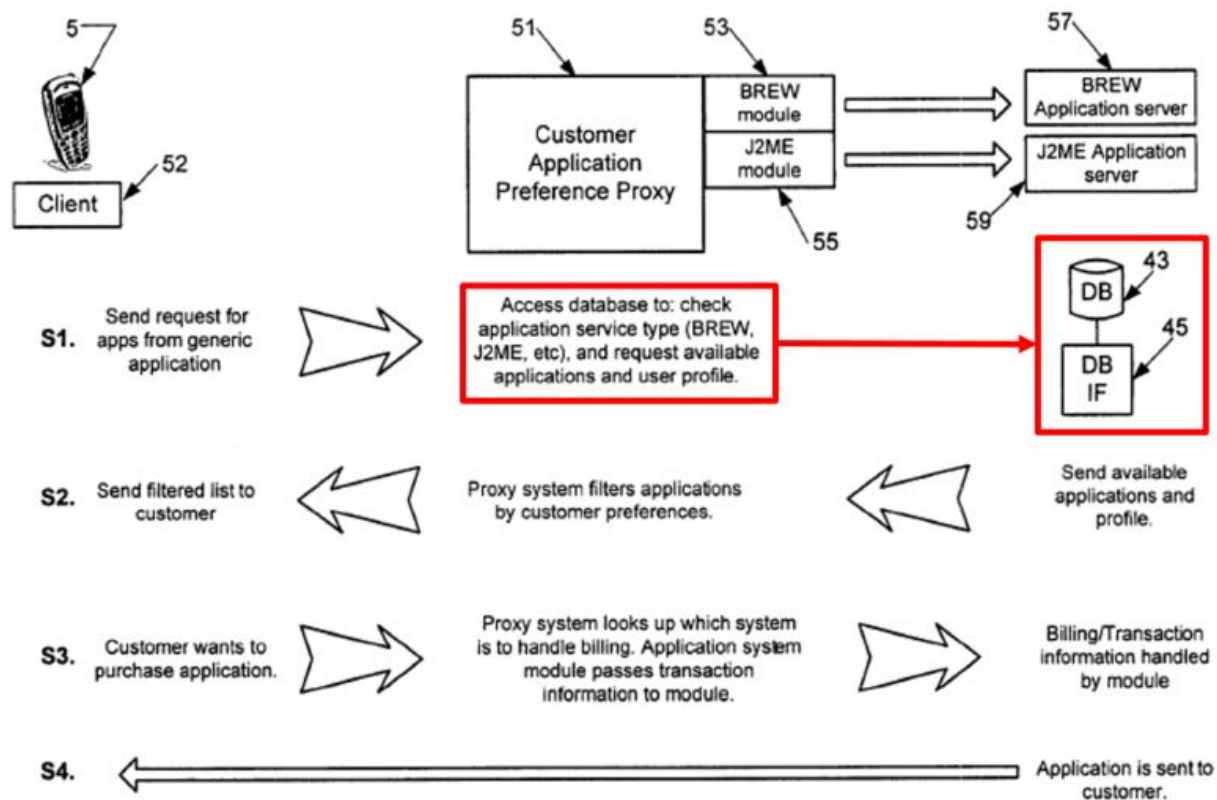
5

52

Client

51

Customer Application Preference Proxy

53

BREW module

J2ME module

55

57

BREW Application server

J2ME Application server

59

43

DB

45

DB IF

S1.

Send request for apps from generic application

Access database to: check application service type (BREW, J2ME, etc), and request available applications and user profile.

S2.

Send filtered list to customer

Proxy system filters applications by customer preferences.

Send available applications and profile.

S3.

Customer wants to purchase application.

Proxy system looks up which system is to handle billing. Application system module passes transaction information to module.

Billing/Transaction information handled by module

S4.

Application is sent to customer.